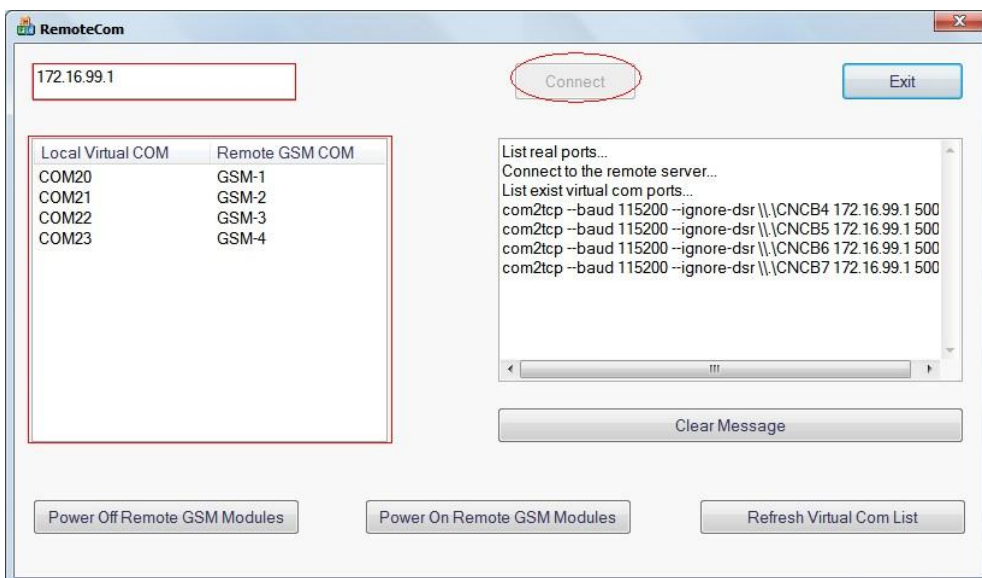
RemoteCom

172.16.99.1

Connect

Exit

| Local Virtual COM | Remote GSM COM |
|---|---|
| COM20 | GSM-1 |
| COM21 | GSM-2 |
| COM22 | GSM-3 |
| COM23 | GSM-4 |

List real ports...
Connect to the remote server...
List exist virtual com ports...
com2tcp --baud 115200 --ignore-dsr \\.\CNCB4 172.16.99.1 500
com2tcp --baud 115200 --ignore-dsr \\.\CNCB5 172.16.99.1 500
com2tcp --baud 115200 --ignore-dsr \\.\CNCB6 172.16.99.1 500
com2tcp --baud 115200 --ignore-dsr \\.\CNCB7 172.16.99.1 500

Clear Message

Power Off Remote GSM Modules

Power On Remote GSM Modules

Refresh Virtual Com List